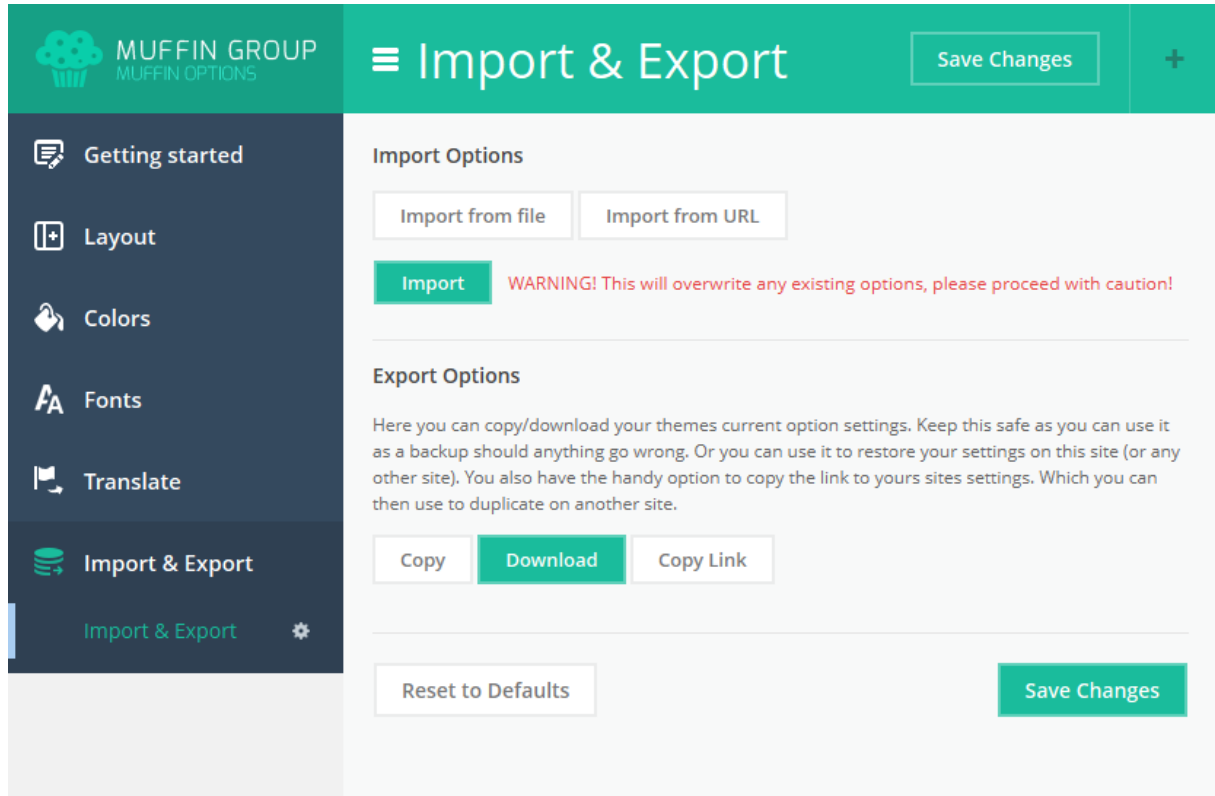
MUFFIN GROUP
MUFFIN OPTIONS

Import & Export

Save Changes

+

Getting started

Layout

Colors

Fonts

Translate

Import & Export

Import & Export

Import Options

Import from file

Import from URL

Import

WARNING! This will overwrite any existing options, please proceed with caution!

Export Options

Here you can copy/download your themes current option settings. Keep this safe as you can use it as a backup should anything go wrong. Or you can use it to restore your settings on this site (or any other site). You also have the handy option to copy the link to yours sites settings. Which you can then use to duplicate on another site.

Copy

Download

Copy Link

Reset to Defaults

Save Changes